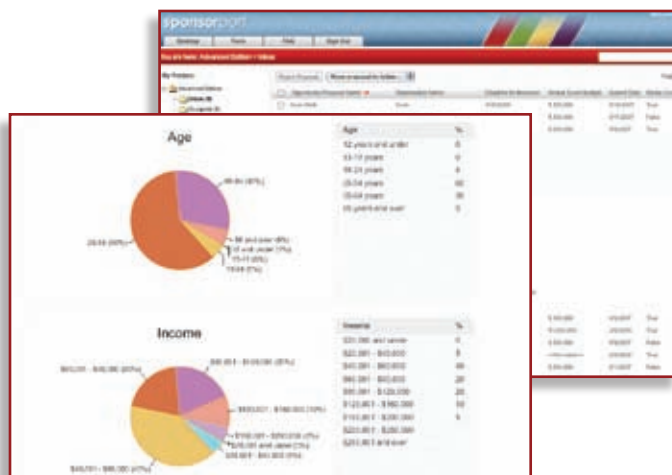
sponsorport

Desktop Tools Help Sign Out

You are here: Advanced Edition > Inbox

My Folders

Age

35-64 (32%)

25-54 (60%)

65 and over (4%)

Age | %
12 years and under | 0
13-17 years | 0
18-24 years | 4
25-54 years | 60
55-64 years | 32
65 years and over | 4

Income

Income | %
$21,000 and under | 0
$22,001 - $40,000 | 5
$40,001 - $60,000 | 30
$60,001 - $80,000 | 20
$80,001 - $120,000 | 20
$120,001 - $160,000 | 10
$160,001 - $200,000 | 5
$200,001 - $250,000 | 0
$250,001 and over | 0